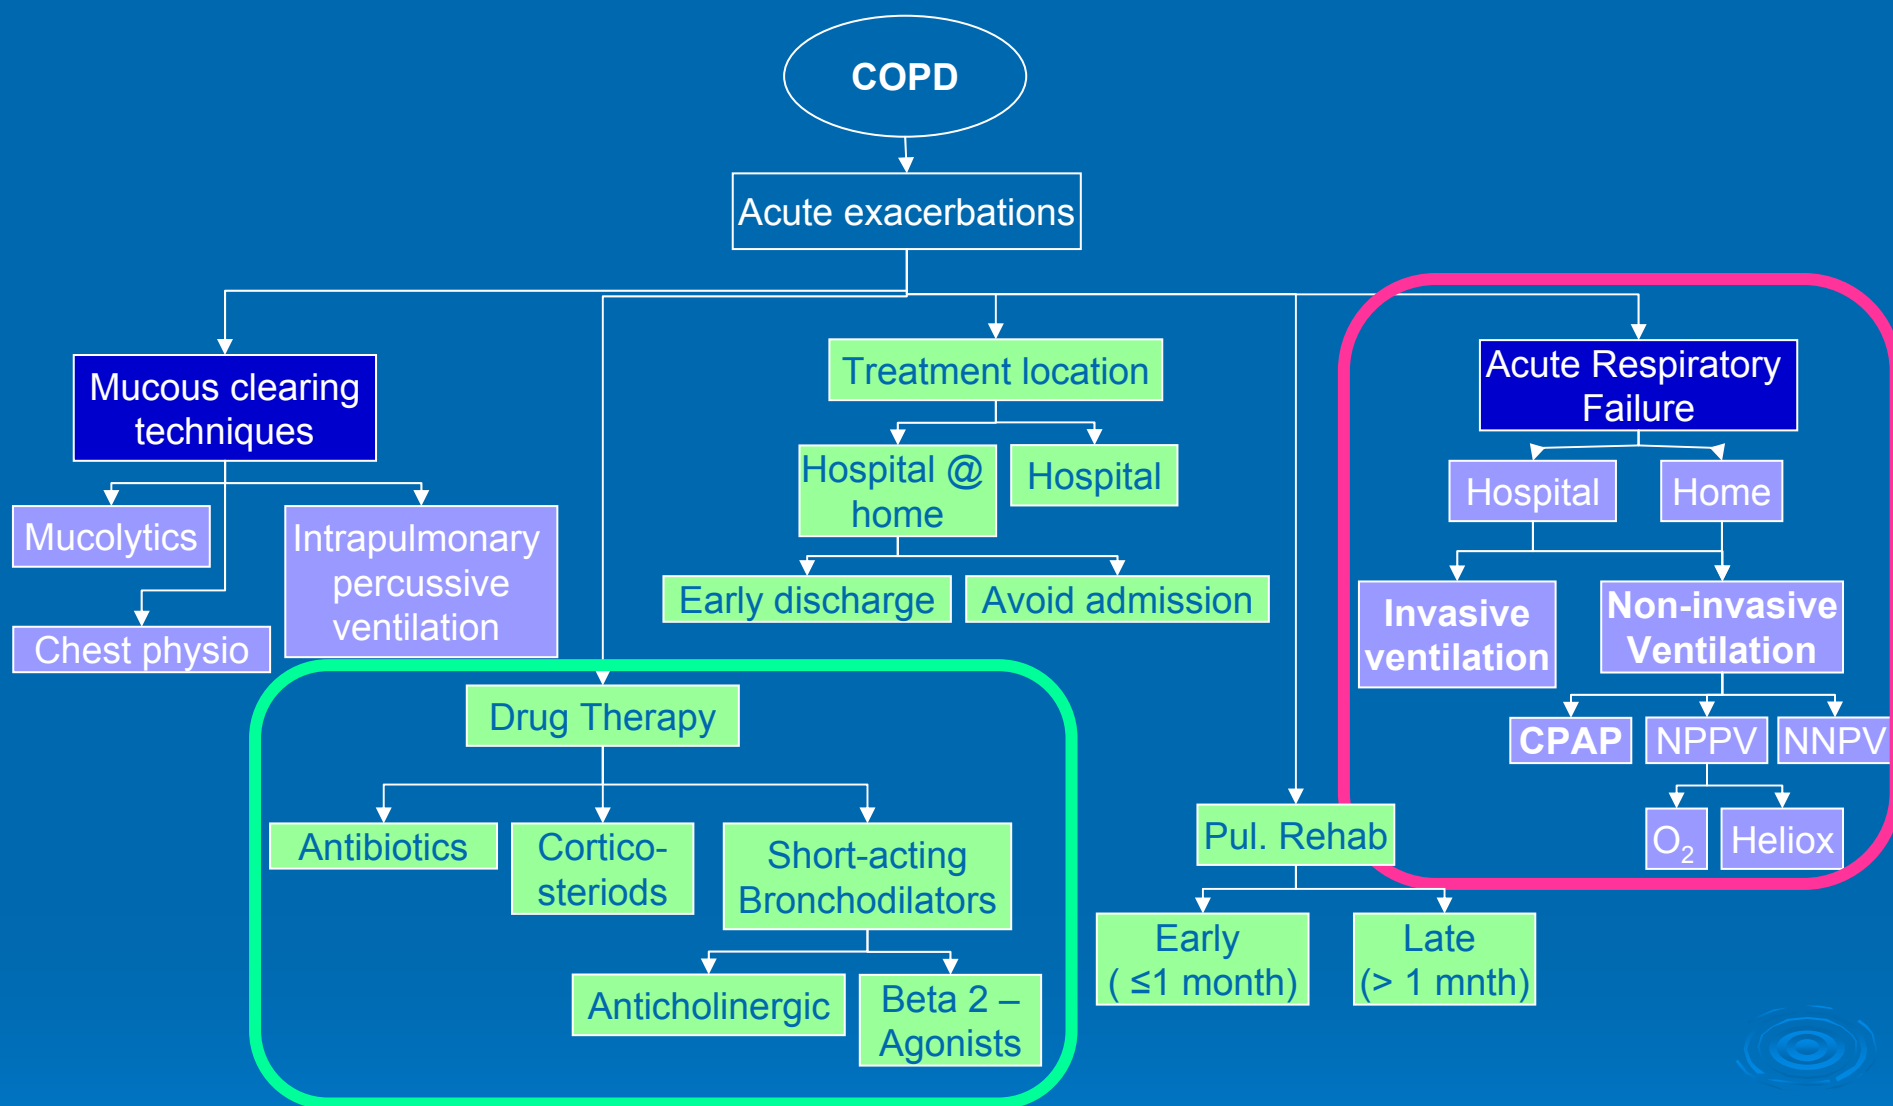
COPD

Acute exacerbations

Mucous clearing techniques

Mucolytics

Intrapulmonary percussive ventilation

Chest physio

Treatment location

Hospital @ home

Hospital

Early discharge

Avoid admission

Acute Respiratory Failure

Hospital

Home

Invasive ventilation

Non-invasive Ventilation

CPAP

NPPV

NNPV

$O_2$

Heliox

Drug Therapy

Antibiotics

Cortico-steriods

Short-acting Bronchodilators

Anticholinergic

Beta 2 – Agonists

Pul. Rehab

Early ( ≤1 month)

Late (> 1 mnth)